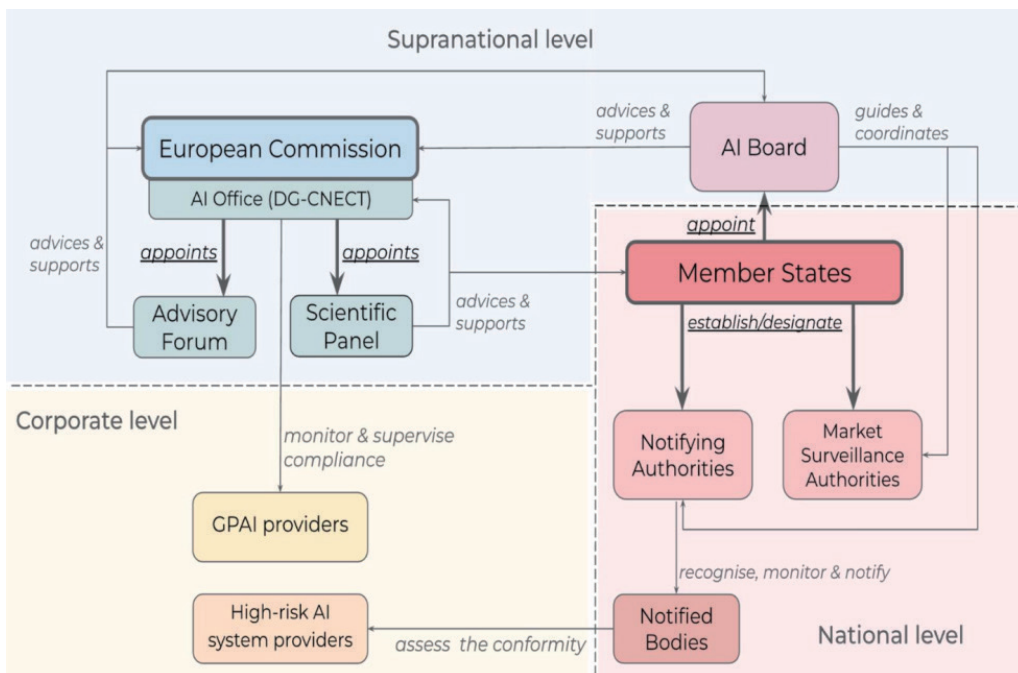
Supranational level

advices & supports

guides & coordinates

European Commission

AI Office (DG-CNECT)

AI Board

appoint

advices & supports

appoints

appoints

Member States

advices & supports

Advisory Forum

Scientific Panel

establish/designate

Corporate level

monitor & supervise compliance

Notifying Authorities

Market Surveillance Authorities

GPAI providers

recognise, monitor & notify

High-risk AI system providers

assess the conformity

Notified Bodies

National level